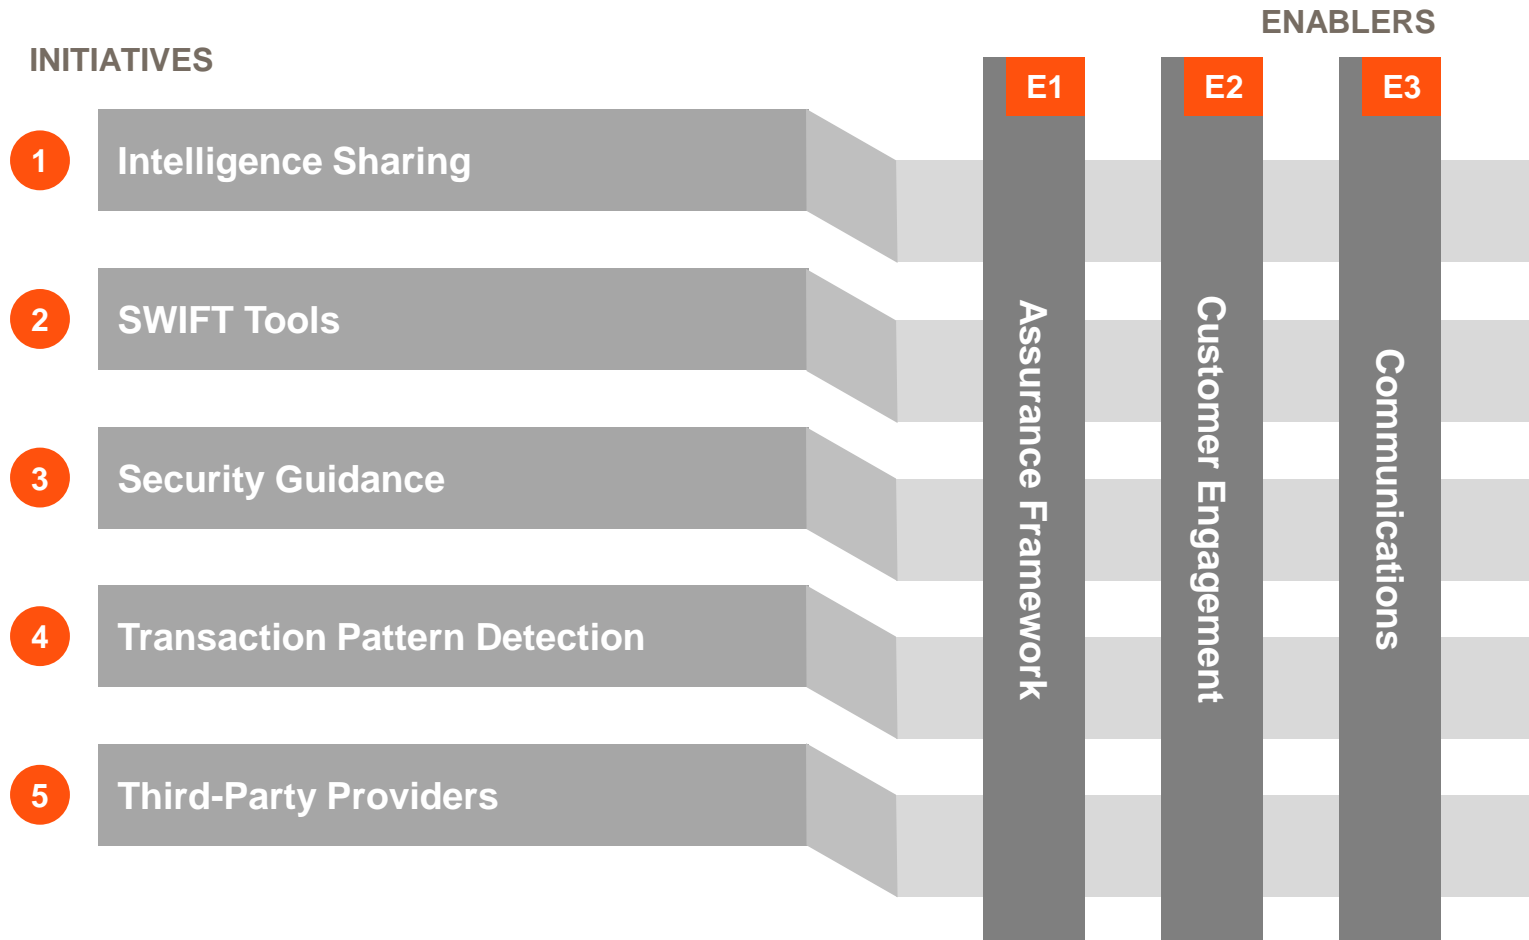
INITIATIVES

ENABLERS

1 Intelligence Sharing

2 SWIFT Tools

3 Security Guidance

4 Transaction Pattern Detection

5 Third-Party Providers

E1 Assurance Framework

E2 Customer Engagement

E3 Communications